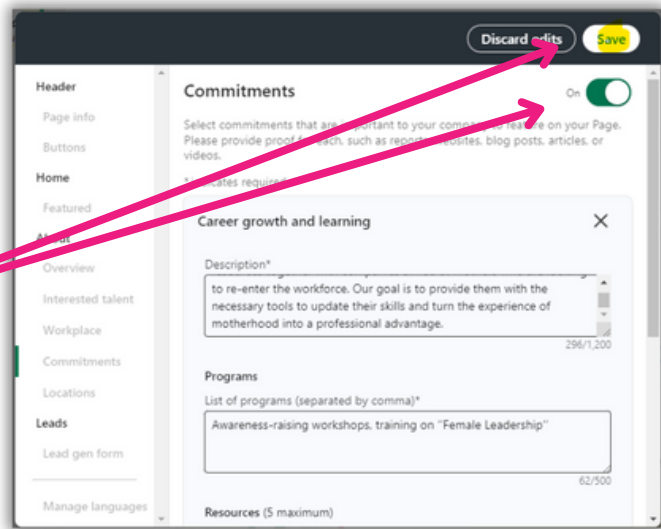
Discard edits

Save

Header

Page info

Buttons

Home

Featured

About

Overview

Interested talent

Workplace

Commitments

Locations

Leads

Lead gen form

Manage languages

Commitments

On

Select commitments that are important to your company to feature on your Page. Please provide proof for each, such as reports, websites, blog posts, articles, or videos.

* Indicates required

Career growth and learning

Description*

to re-enter the workforce. Our goal is to provide them with the necessary tools to update their skills and turn the experience of motherhood into a professional advantage.

296/1,200

Programs

List of programs (separated by comma)*

Awareness-raising workshops, training on "Female Leadership"

62/500

Resources (5 maximum)